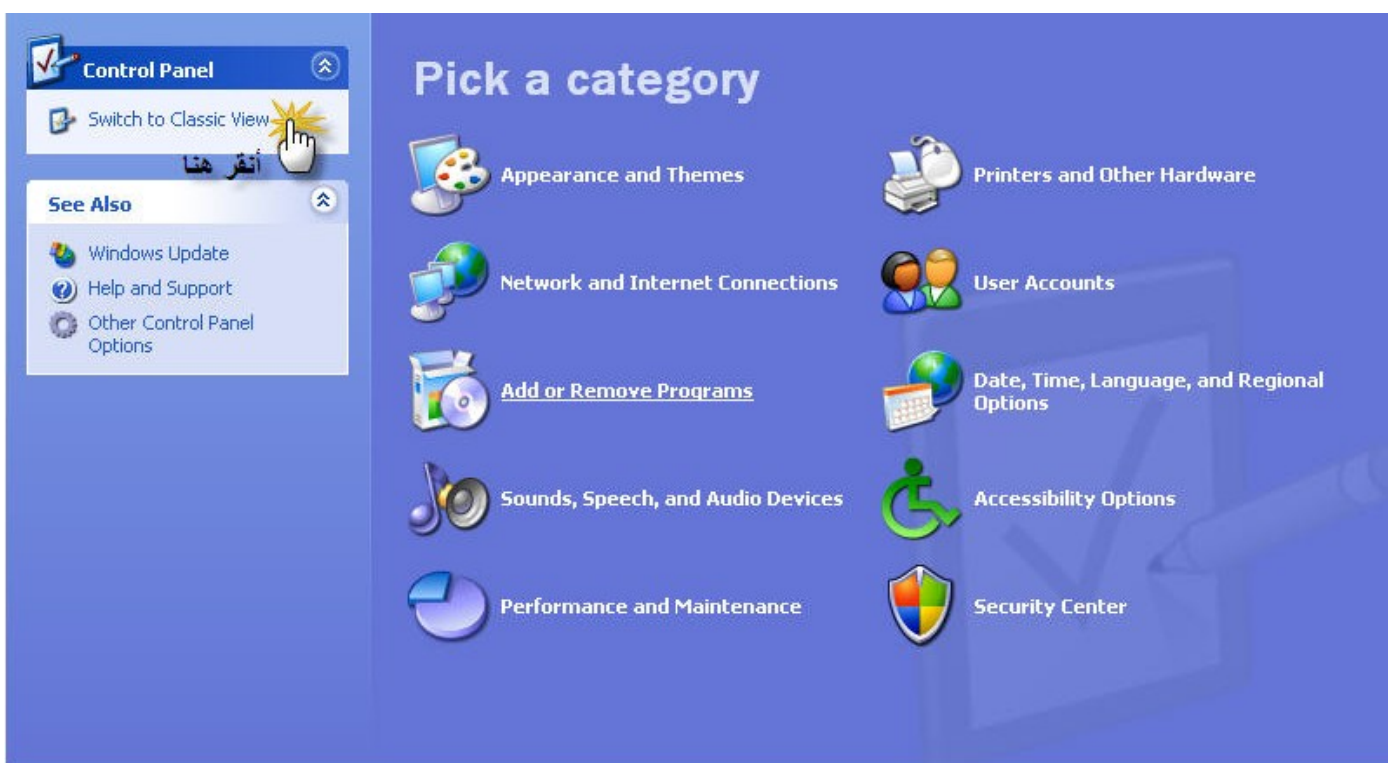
Control Panel

Switch to Classic View

أنقر هنا

See Also

Windows Update

Help and Support

Other Control Panel Options

Pick a category

Appearance and Themes

Printers and Other Hardware

Network and Internet Connections

User Accounts

Add or Remove Programs

Date, Time, Language, and Regional Options

Sounds, Speech, and Audio Devices

Accessibility Options

Performance and Maintenance

Security Center